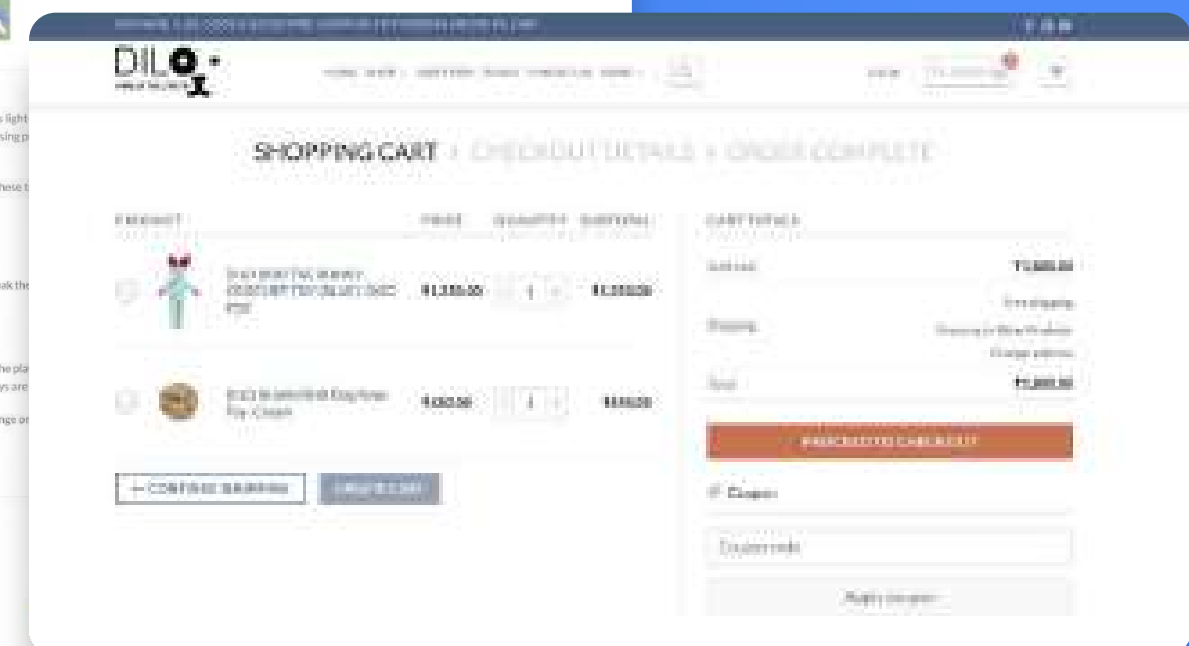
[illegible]

DILO

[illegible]

SHOPPING CART > CHECKOUT DETAILS > ORDER COMPLETE

| PRODUCT | | PRICE | QUANTITY | SUBTOTAL |
|---|---|---|---|---|
| | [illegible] | ₹1,335.00 | 1 | ₹1,335.00 |
| | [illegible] | ₹450.00 | 1 | ₹450.00 |

← CONTINUE SHOPPING

UPDATE CART

CART TOTALS

Subtotal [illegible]

Shipping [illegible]

Total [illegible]

PROCEED TO CHECKOUT

Coupon

Coupon code

Apply coupon